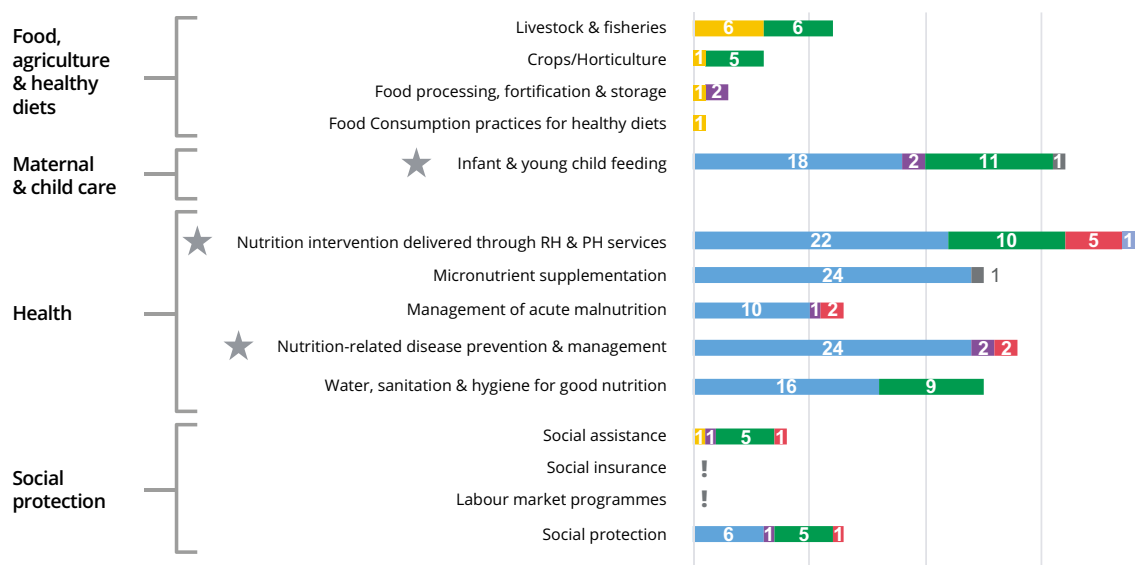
Food, agriculture & healthy diets

Livestock & fisheries 6 6
Crops/Horticulture 1 5
Food processing, fortification & storage 1 2
Food Consumption practices for healthy diets 1

Maternal & child care

Infant & young child feeding 18 2 11 1

Health

Nutrition intervention delivered through RH & PH services 22 10 5 1
Micronutrient supplementation 24 1
Management of acute malnutrition 10 1 2
Nutrition-related disease prevention & management 24 2 2
Water, sanitation & hygiene for good nutrition 16 9

Social protection

Social assistance 1 1 5 1
Social insurance !
Labour market programmes !
Social protection 6 1 5 1